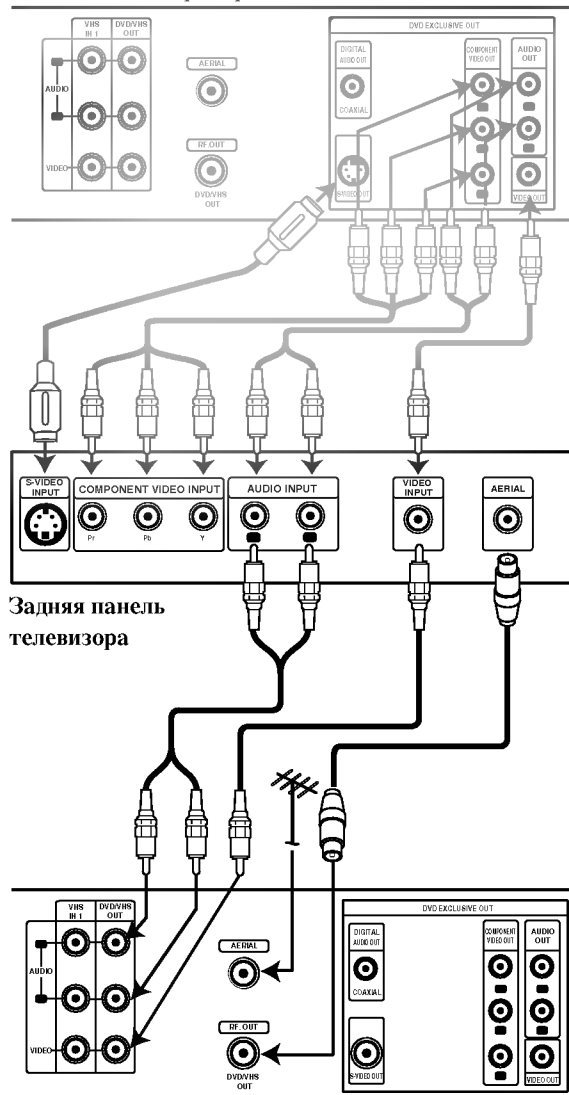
VHS IN 1
DVD/VHS OUT
AUDIO
VIDEO
AERIAL
RF.OUT
DVD/VHS OUT
DVD EXCLUSIVE OUT
DIGITAL AUDIO OUT
COAXIAL
COMPONENT VIDEO OUT
AUDIO OUT
S-VIDEO OUT
VIDEO OUT

S-VIDEO INPUT
COMPONENT VIDEO INPUT
Pr
Pb
Y
AUDIO INPUT
VIDEO INPUT
AERIAL

Задняя панель телевизора

VHS IN 1
DVD/VHS OUT
AUDIO
VIDEO
AERIAL
RF.OUT
DVD/VHS OUT
DVD EXCLUSIVE OUT
DIGITAL AUDIO OUT
COAXIAL
COMPONENT VIDEO OUT
AUDIO OUT
S-VIDEO OUT
VIDEO OUT